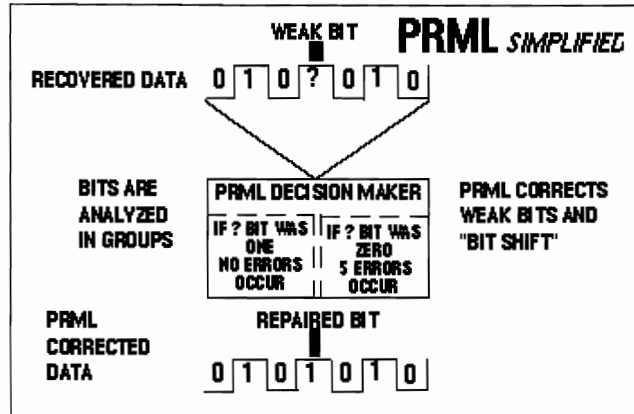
WEAK BIT

PRML SIMPLIFIED

RECOVERED DATA 0 1 0 ? 0 1 0

BITS ARE ANALYZED IN GROUPS

PRML DECISION MAKER

IF ? BIT WAS ONE NO ERRORS OCCUR

IF ? BIT WAS ZERO 5 ERRORS OCCUR

PRML CORRECTS WEAK BITS AND "BIT SHIFT"

PRML CORRECTED DATA

REPAIRED BIT

0 1 0 1 0 1 0